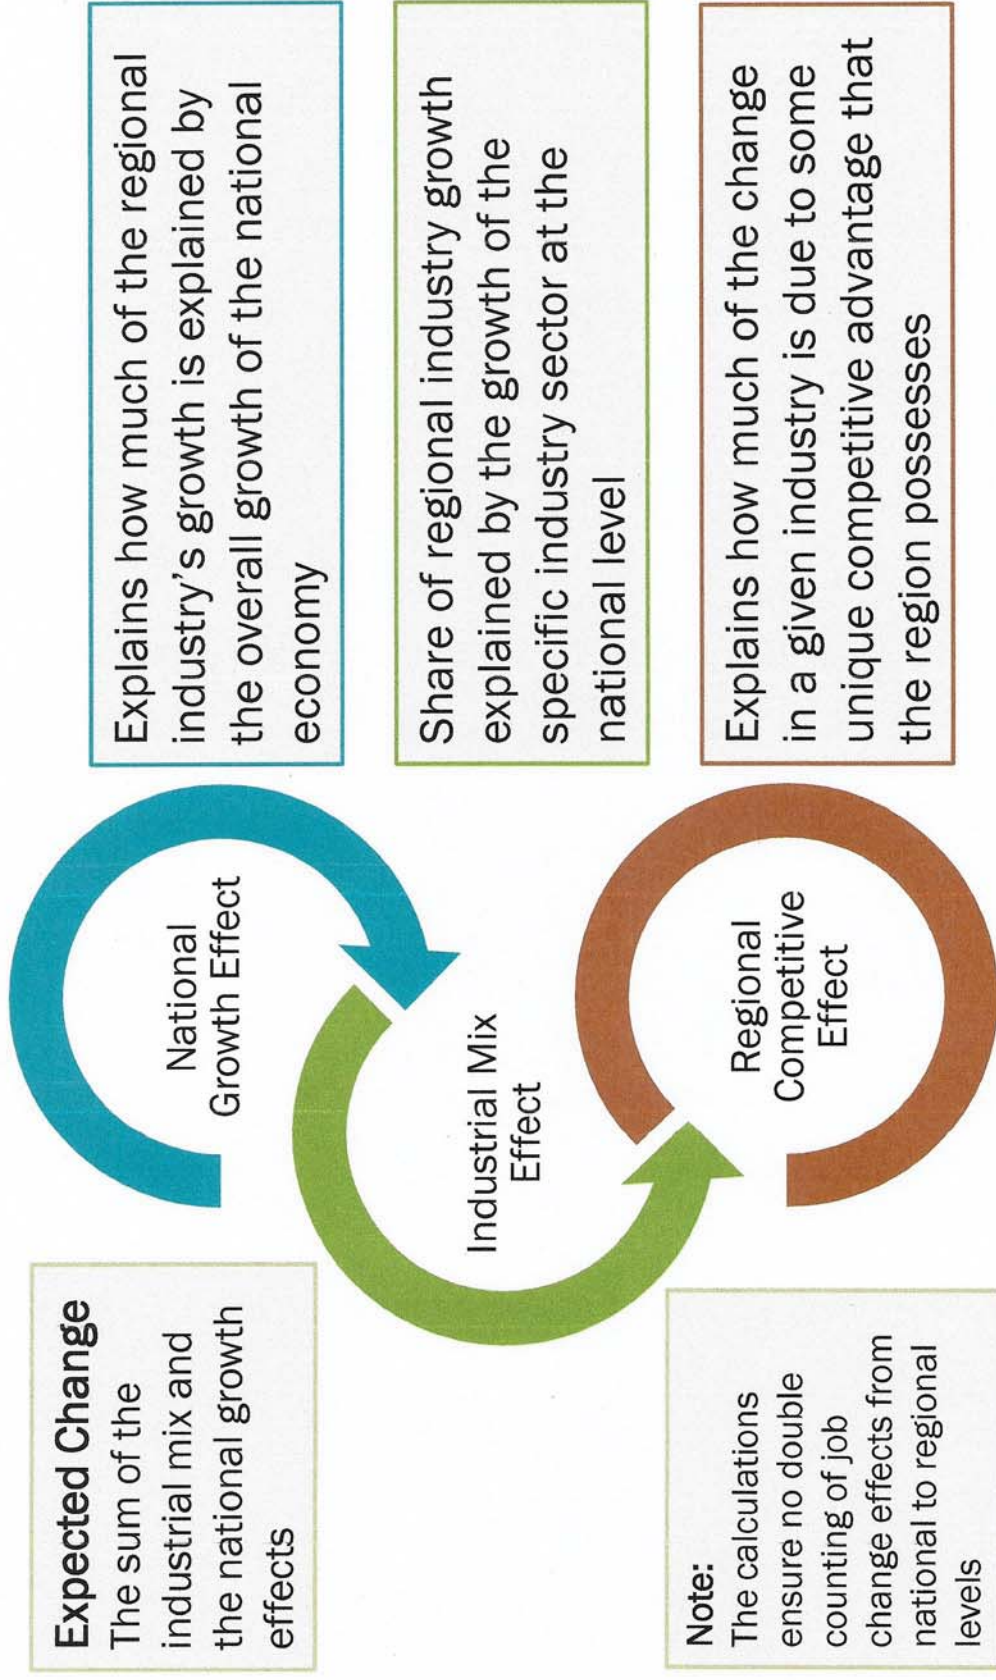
Expected Change
The sum of the industrial mix and the national growth effects

National Growth Effect

Industrial Mix Effect

Regional Competitive Effect

Note:
The calculations ensure no double counting of job change effects from national to regional levels

Explains how much of the regional industry's growth is explained by the overall growth of the national economy

Share of regional industry growth explained by the growth of the specific industry sector at the national level

Explains how much of the change in a given industry is due to some unique competitive advantage that the region possesses